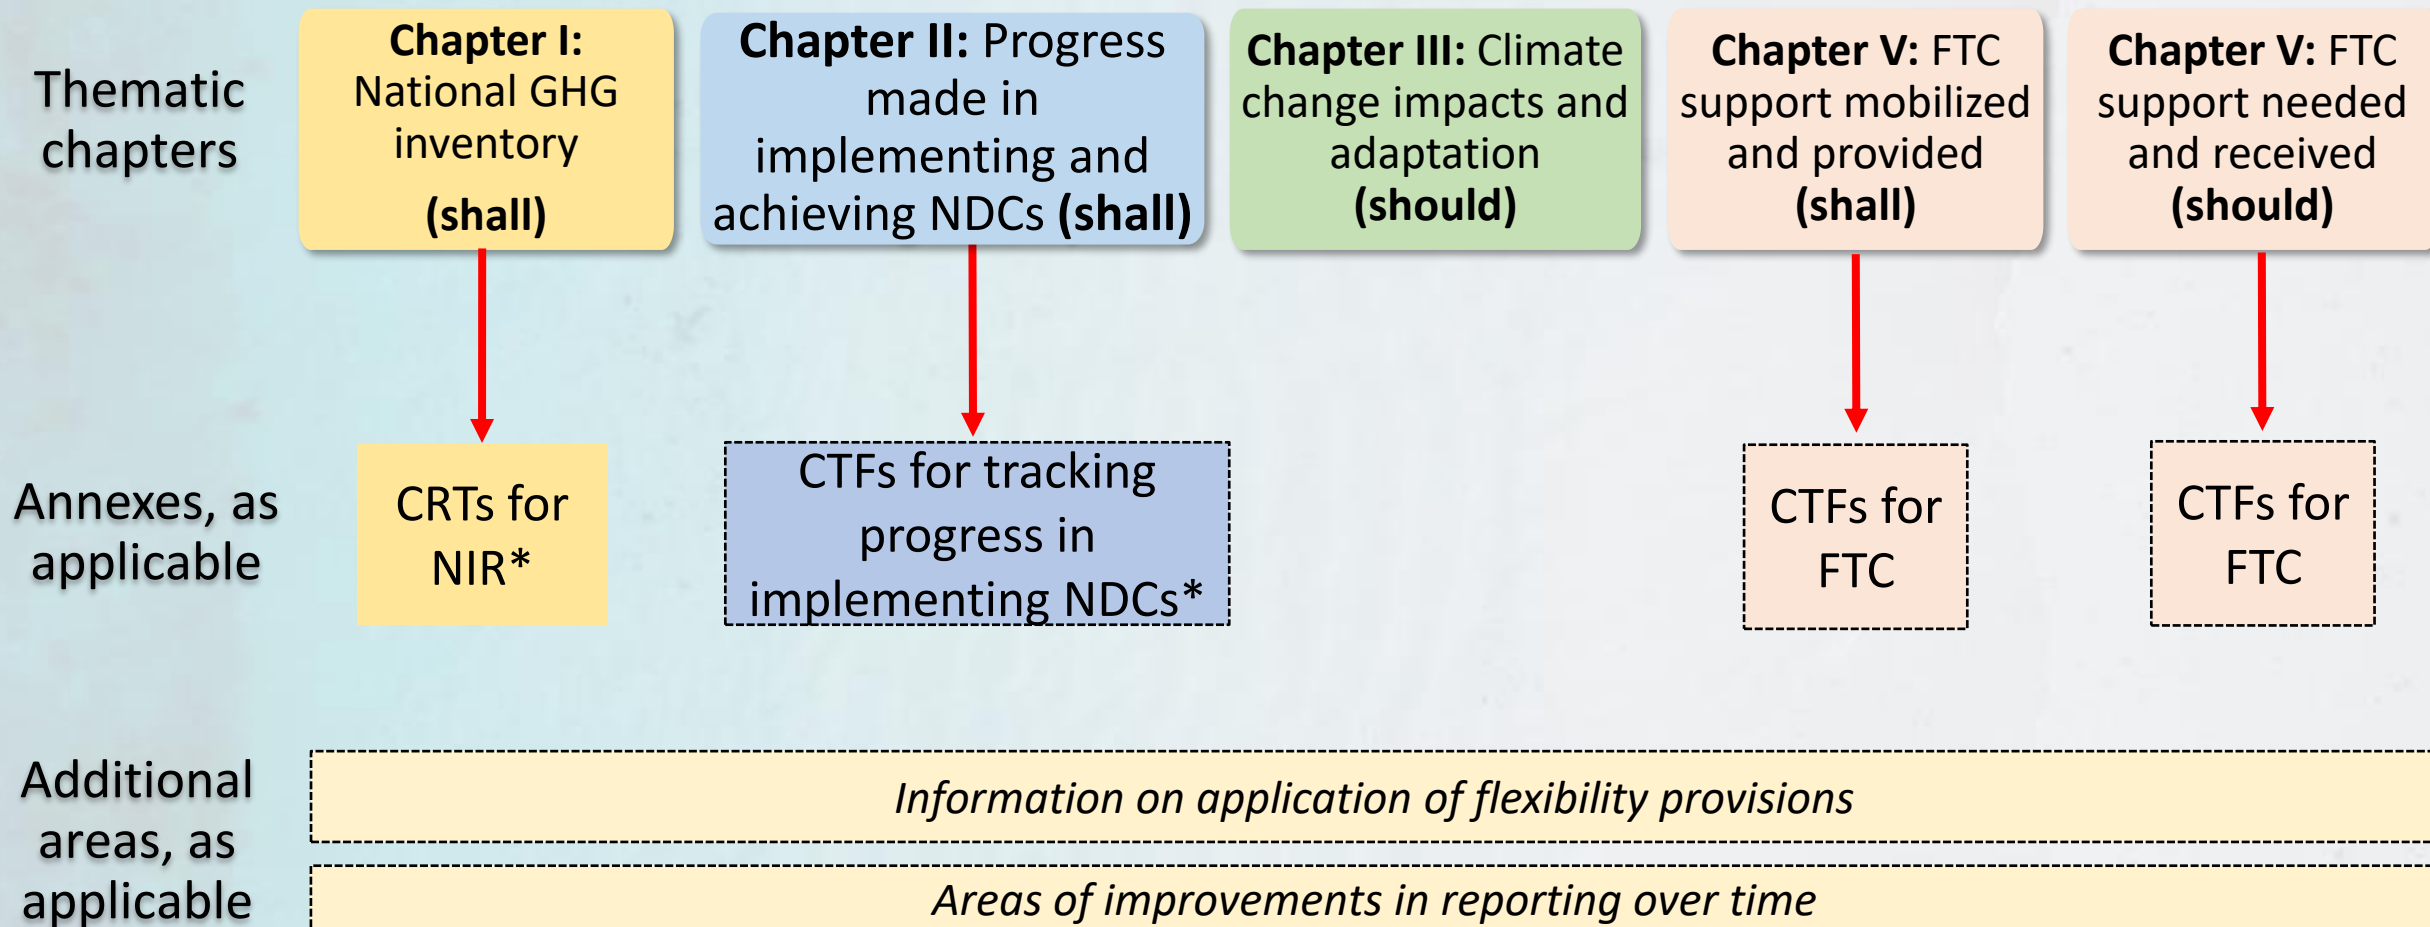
Thematic chapters

**Chapter I:** National GHG inventory **(shall)**

**Chapter II:** Progress made in implementing and achieving NDCs **(shall)**

**Chapter III:** Climate change impacts and adaptation **(should)**

**Chapter V:** FTC support mobilized and provided **(shall)**

**Chapter V:** FTC support needed and received **(should)**

Annexes, as applicable

CRTs for NIR*

CTFs for tracking progress in implementing NDCs*

CTFs for FTC

CTFs for FTC

Additional areas, as applicable

*Information on application of flexibility provisions*

*Areas of improvements in reporting over time*